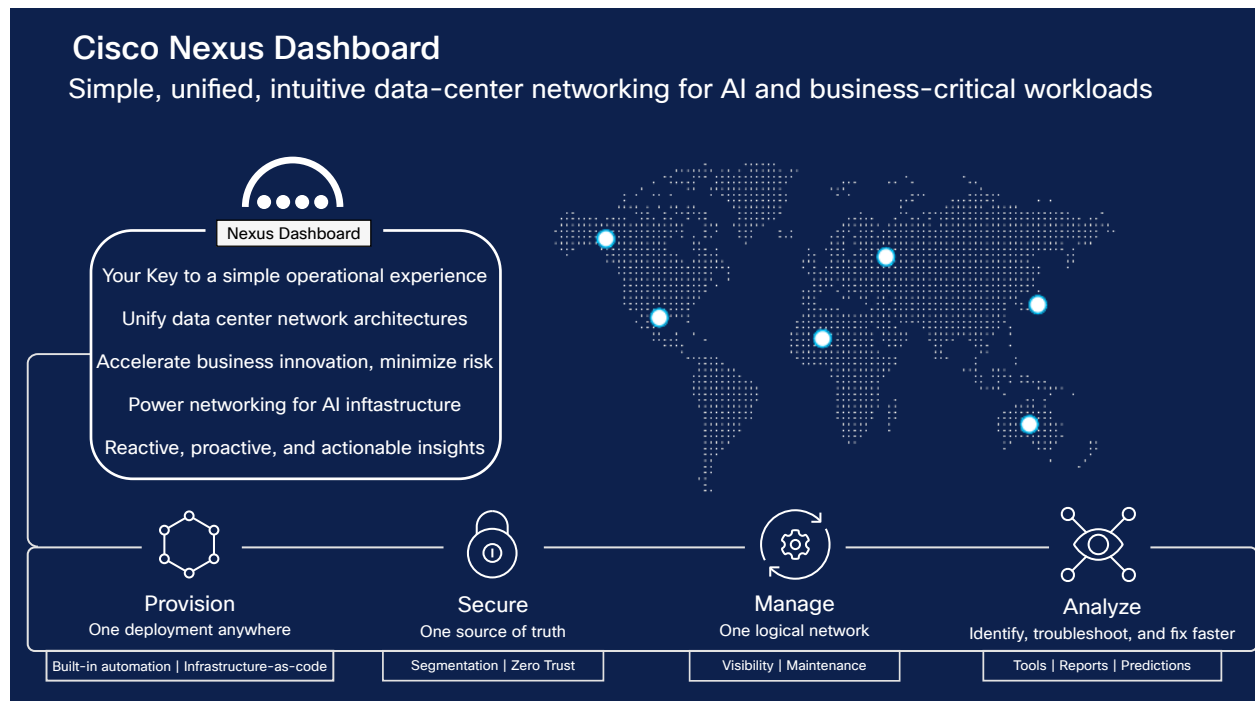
Cisco Nexus Dashboard

Simple, unified, intuitive data-center networking for AI and business-critical workloads

Nexus Dashboard

Your Key to a simple operational experience

Unify data center network architectures

Accelerate business innovation, minimize risk

Power networking for AI inftastructure

Reactive, proactive, and actionable insights

Provision
One deployment anywhere

Built-in automation | Infrastructure-as-code

Secure
One source of truth

Segmentation | Zero Trust

Manage
One logical network

Visibility | Maintenance

Analyze
Identify, troubleshoot, and fix faster

Tools | Reports | Predictions